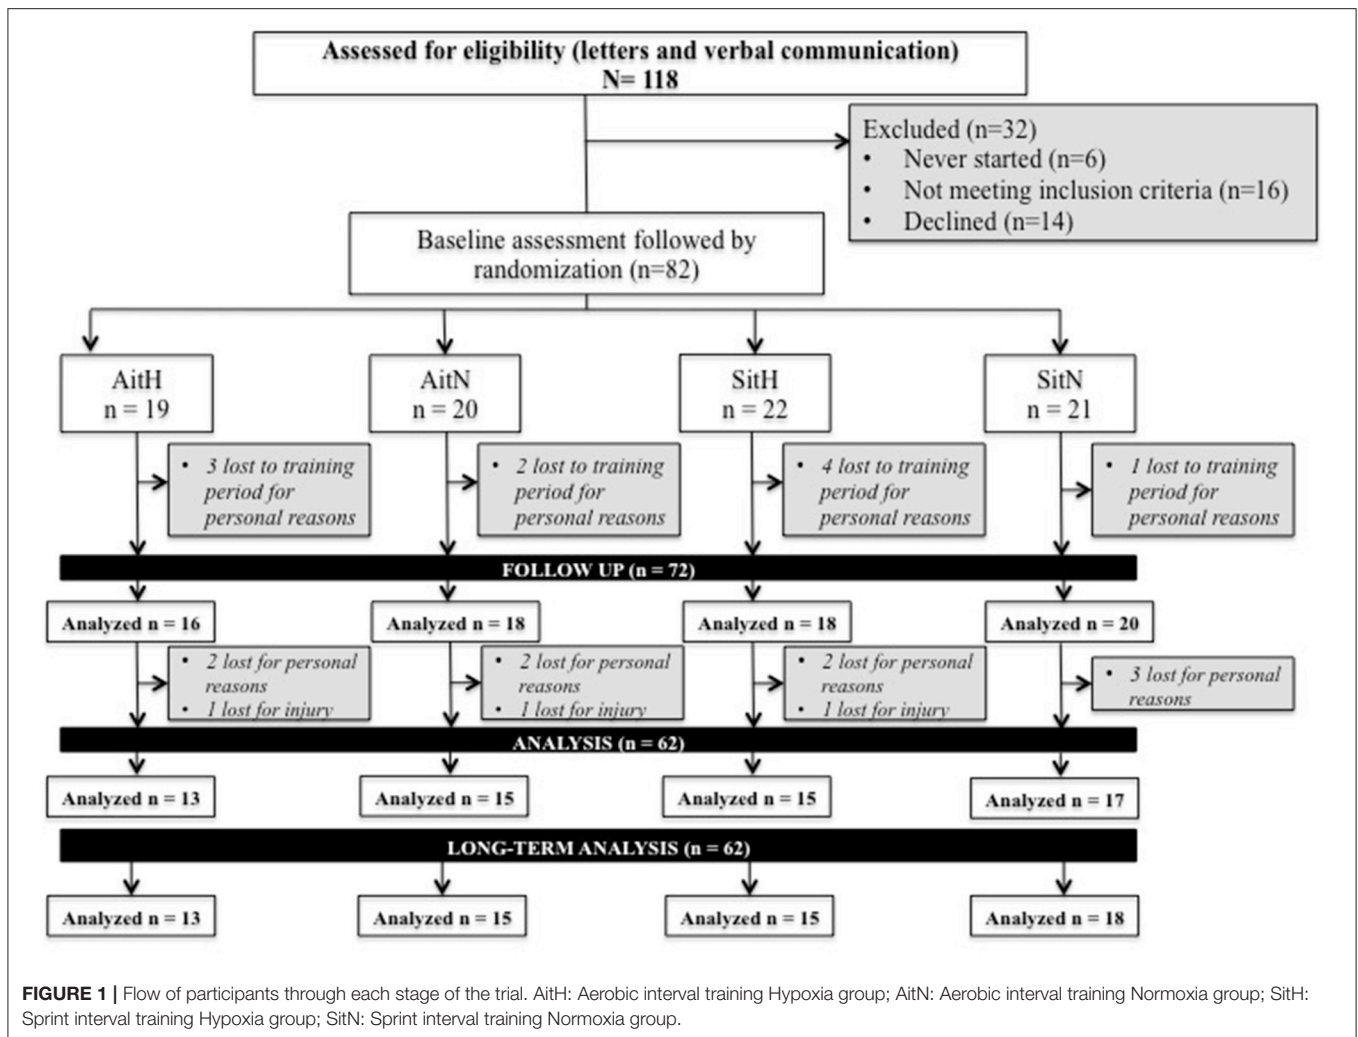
Assessed for eligibility (letters and verbal communication)
N= 118

Excluded (n=32)
• Never started (n=6)
• Not meeting inclusion criteria (n=16)
• Declined (n=14)

Baseline assessment followed by randomization (n=82)

AitH
n = 19

AitN
n = 20

SitH
n = 22

SitN
n = 21

• 3 lost to training period for personal reasons

• 2 lost to training period for personal reasons

• 4 lost to training period for personal reasons

• 1 lost to training period for personal reasons

FOLLOW UP (n = 72)

Analyzed n = 16

Analyzed n = 18

Analyzed n = 18

Analyzed n = 20

• 2 lost for personal reasons
• 1 lost for injury

• 2 lost for personal reasons
• 1 lost for injury

• 2 lost for personal reasons
• 1 lost for injury

• 3 lost for personal reasons

ANALYSIS (n = 62)

Analyzed n = 13

Analyzed n = 15

Analyzed n = 15

Analyzed n = 17

LONG-TERM ANALYSIS (n = 62)

Analyzed n = 13

Analyzed n = 15

Analyzed n = 15

Analyzed n = 18

FIGURE 1 | Flow of participants through each stage of the trial. AitH: Aerobic interval training Hypoxia group; AitN: Aerobic interval training Normoxia group; SitH: Sprint interval training Hypoxia group; SitN: Sprint interval training Normoxia group.